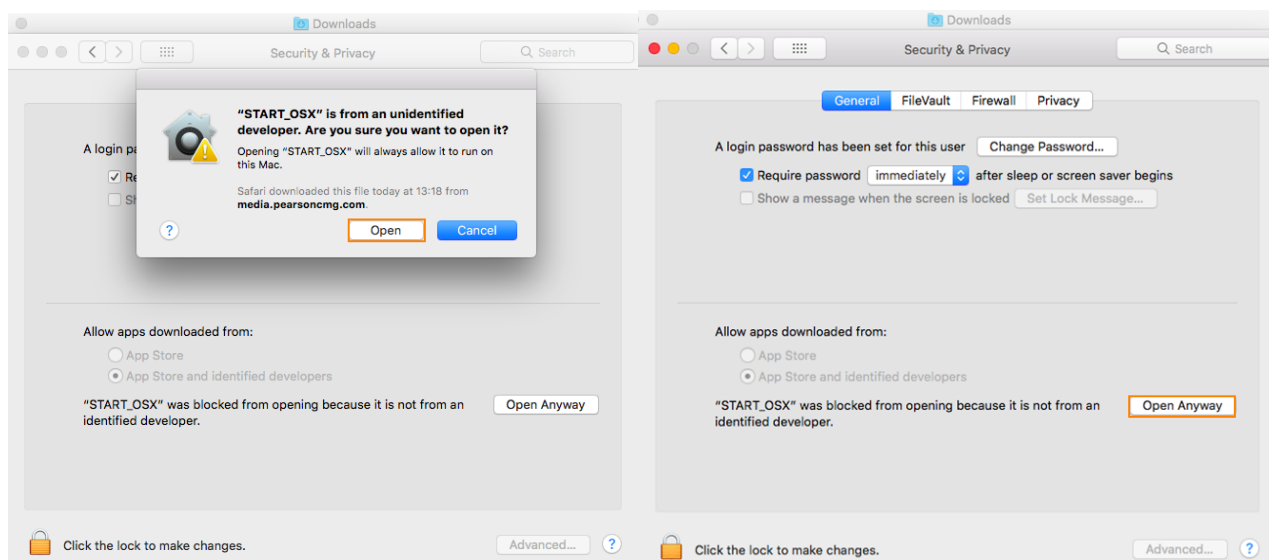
Downloads

Security & Privacy

Search

"START_OSX" is from an unidentified developer. Are you sure you want to open it?

Opening "START_OSX" will always allow it to run on this Mac.

Safari downloaded this file today at 13:18 from media.pearsoncmg.com.

?

Open

Cancel

A login pa

Re

Sh

Allow apps downloaded from:

App Store

App Store and identified developers

"START_OSX" was blocked from opening because it is not from an identified developer.

Open Anyway

Click the lock to make changes.

Advanced...

?

Downloads

Security & Privacy

Search

General

FileVault

Firewall

Privacy

A login password has been set for this user

Change Password...

Require password

immediately

after sleep or screen saver begins

Show a message when the screen is locked

Set Lock Message...

Allow apps downloaded from:

App Store

App Store and identified developers

"START_OSX" was blocked from opening because it is not from an identified developer.

Open Anyway

Click the lock to make changes.

Advanced...

?